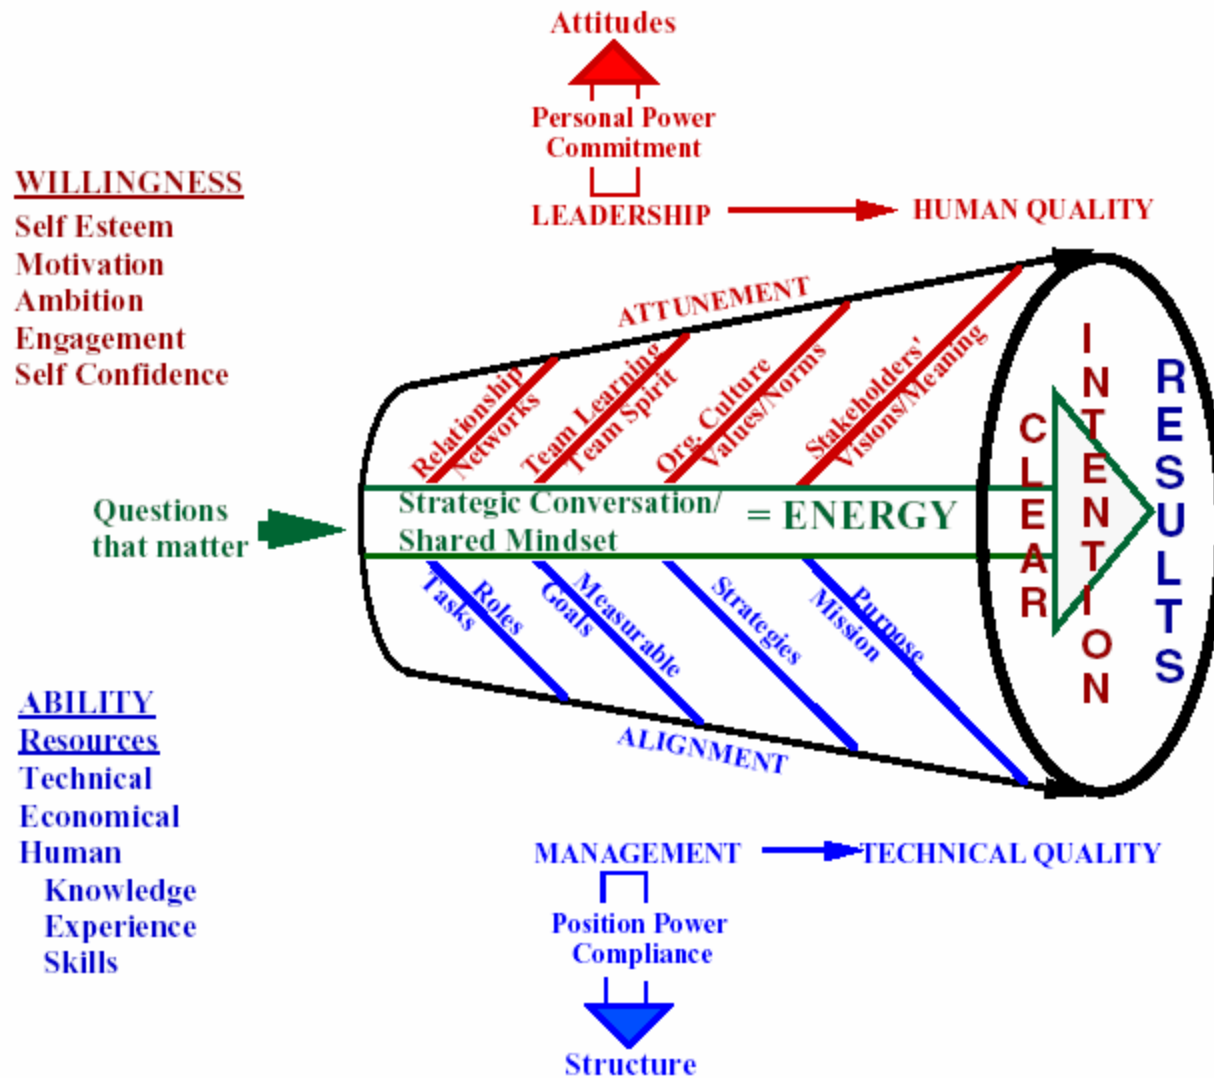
Attitudes

Personal Power
Commitment

LEADERSHIP

HUMAN QUALITY

WILLINGNESS
Self Esteem
Motivation
Ambition
Engagement
Self Confidence

ATTUNEMENT

Relationship Networks

Team Learning Team Spirit

Org. Culture Values/Norms

Stakeholders' Visions/Meaning

Questions that matter

Strategic Conversation/ Shared Mindset

= ENERGY

CLEAR

INTENTION

RESULTS

Tasks Roles

Goals Measurable

Strategies

Mission Purpose

ALIGNMENT

ABILITY
Resources
Technical
Economical
Human
Knowledge
Experience
Skills

MANAGEMENT

TECHNICAL QUALITY

Position Power
Compliance

Structure